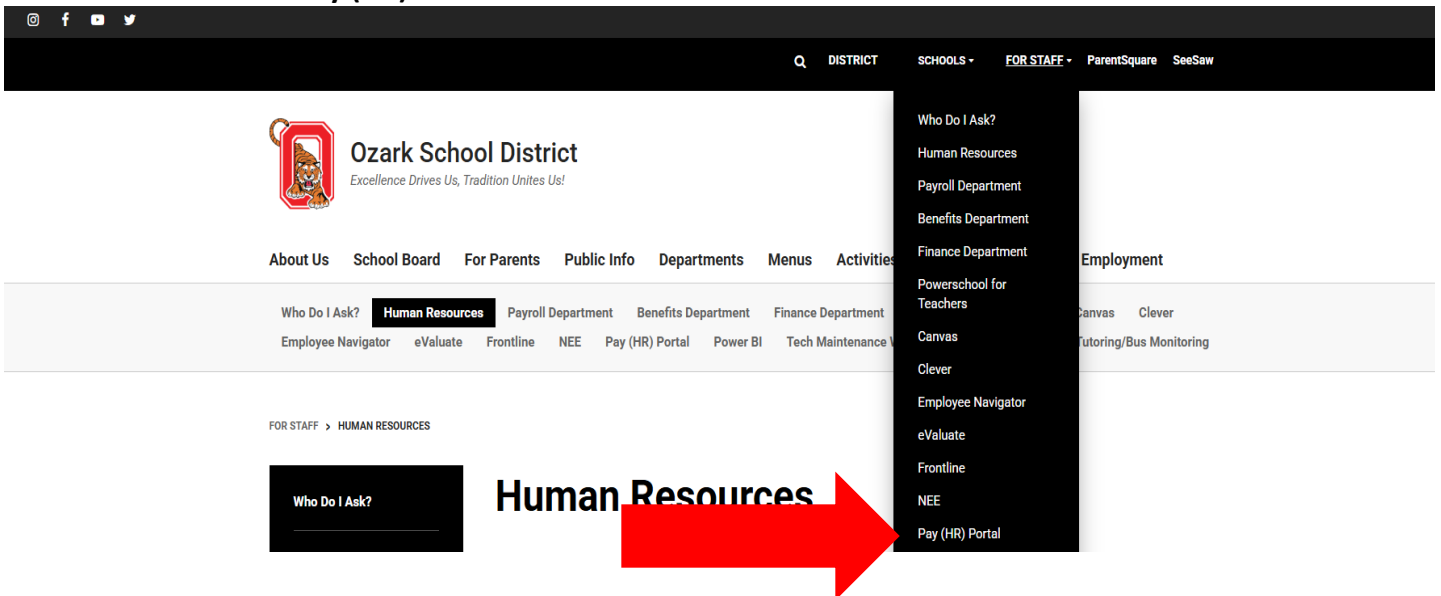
DISTRICT SCHOOLS FOR STAFF ParentSquare SeeSaw

Who Do I Ask?
Human Resources
Payroll Department
Benefits Department
Finance Department
Powerschool for Teachers
Canvas
Clever
Employee Navigator
eValuate
Frontline
NEE
Pay (HR) Portal

Ozark School District
Excellence Drives Us, Tradition Unites Us!

About Us School Board For Parents Public Info Departments Menus Activities Employment

Who Do I Ask? Human Resources Payroll Department Benefits Department Finance Department Canvas Clever
Employee Navigator eValuate Frontline NEE Pay (HR) Portal Power BI Tech Maintenance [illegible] Tutoring/Bus Monitoring

FOR STAFF > HUMAN RESOURCES

Who Do I Ask?

Human Resources